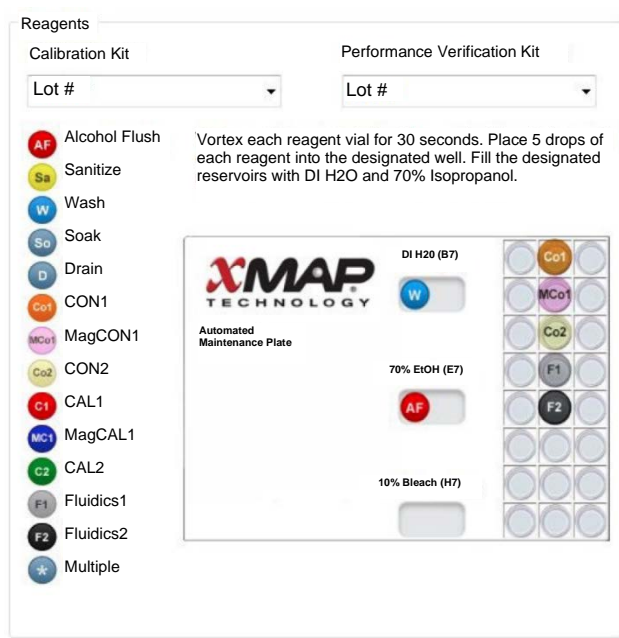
Reagents

Calibration Kit

Lot #

Performance Verification Kit

Lot #

AF Alcohol Flush
Sa Sanitize
W Wash
So Soak
D Drain
Co1 CON1
MCo1 MagCON1
Co2 CON2
C1 CAL1
MC1 MagCAL1
C2 CAL2
F1 Fluidics1
F2 Fluidics2
* Multiple

Vortex each reagent vial for 30 seconds. Place 5 drops of each reagent into the designated well. Fill the designated reservoirs with DI H2O and 70% Isopropanol.

XMAP TECHNOLOGY

Automated Maintenance Plate

DI H20 (B7)

W

70% EtOH (E7)

AF

10% Bleach (H7)

Co1

MCo1

Co2

F1

F2